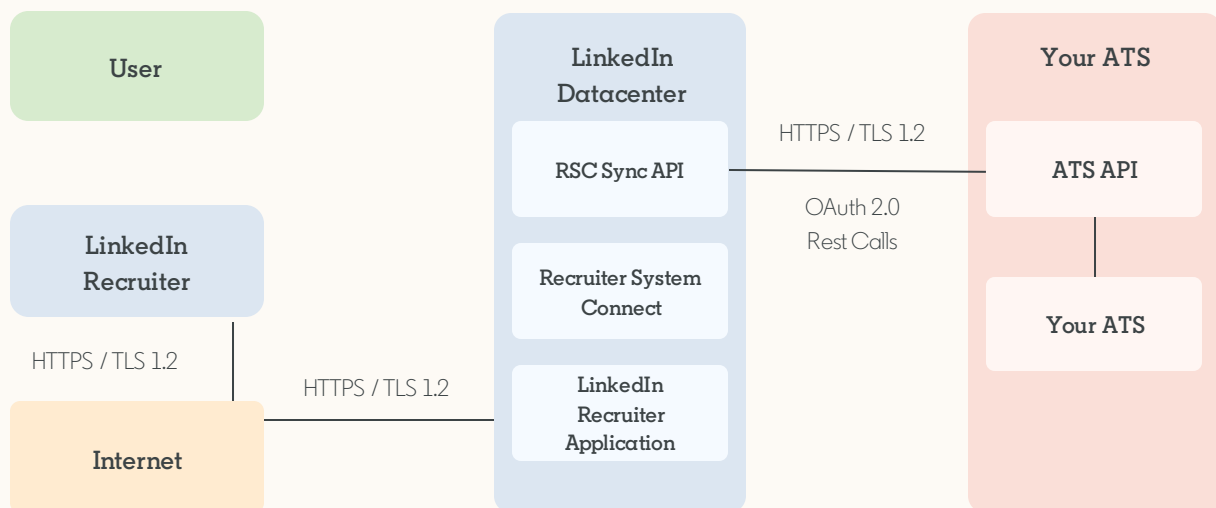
User

LinkedIn Recruiter

HTTPS / TLS 1.2

Internet

HTTPS / TLS 1.2

LinkedIn Datacenter

RSC Sync API

Recruiter System Connect

LinkedIn Recruiter Application

HTTPS / TLS 1.2

OAuth 2.0
Rest Calls

Your ATS

ATS API

Your ATS